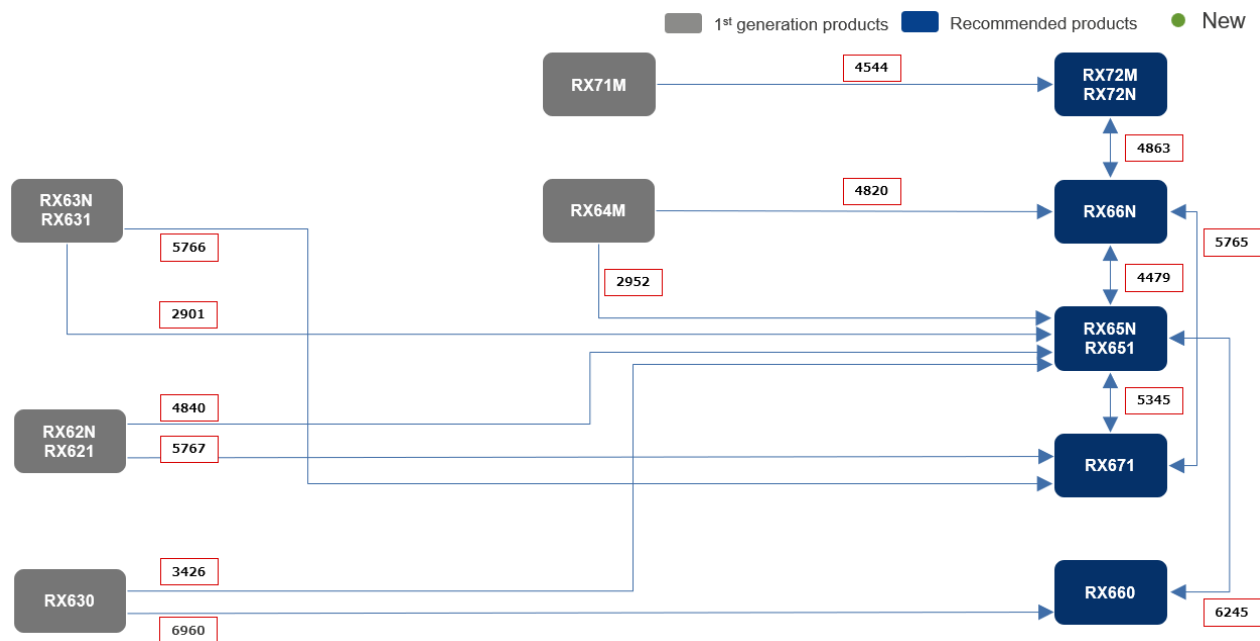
$1^{st}$ generation products Recommended products New

RX71M

4544

RX72M
RX72N

4863

RX63N
RX631

RX64M

4820

RX66N

5765

5766

2952

4479

2901

RX65N
RX651

4840

5345

RX62N
RX621

5767

RX671

3426

RX630

RX660

6960

6245